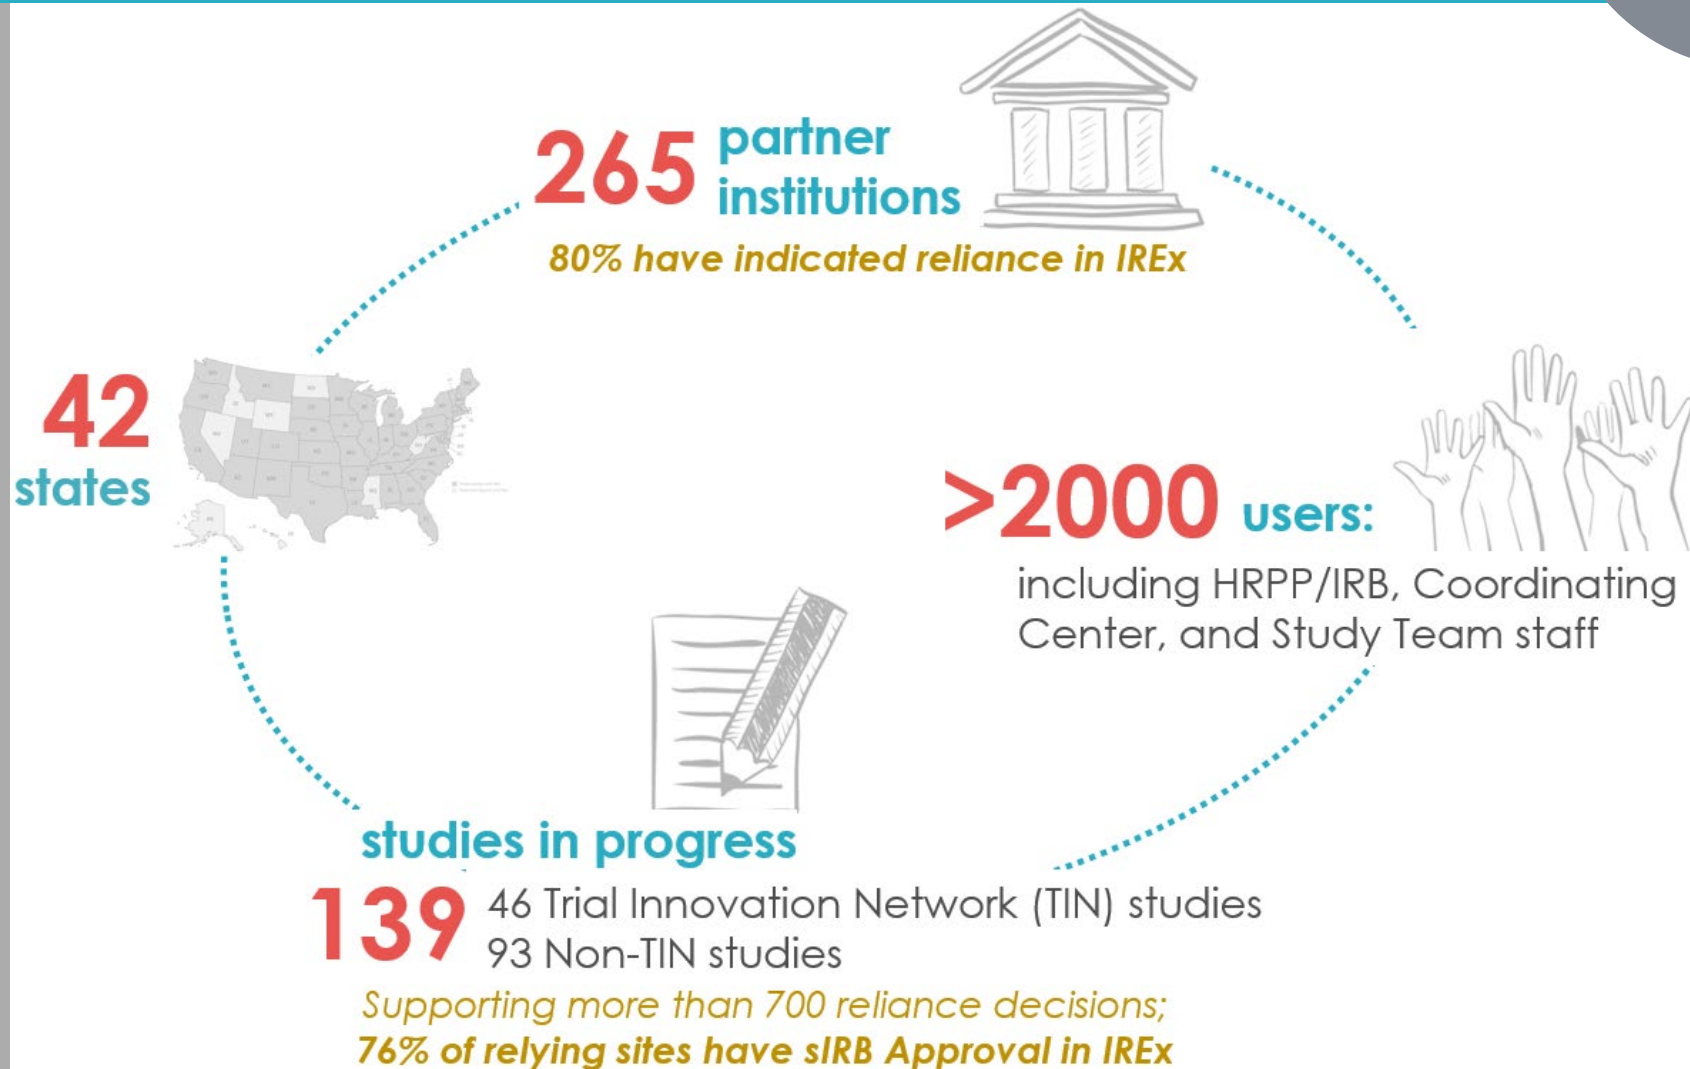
265 partner institutions

80% have indicated reliance in IREx

42 states

>2000 users:

including HRPP/IRB, Coordinating Center, and Study Team staff

studies in progress

139 46 Trial Innovation Network (TIN) studies
93 Non-TIN studies

Supporting more than 700 reliance decisions;
76% of relying sites have sIRB Approval in IREx